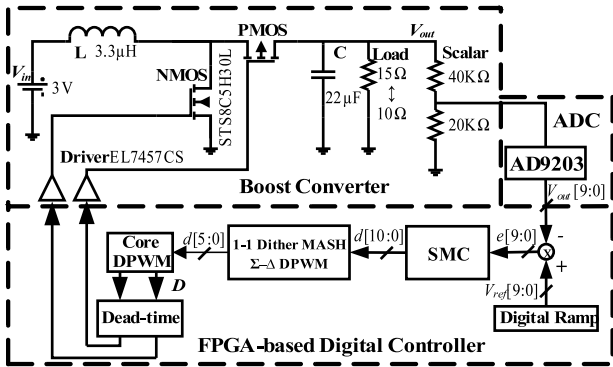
L 3.3μH
PMOS
$V_{out}$
C
Load
Scalar
$V_{in}$
3V
NMOS
STS8C5H30L
22μF
15Ω
↕
10Ω
40KΩ
20KΩ
ADC
Driver EL7457CS
AD9203
Boost Converter
$V_{out}[9:0]$
Core DPWM
$d[5:0]$
1-1 Dither MASH Σ–Δ DPWM
$d[10:0]$
SMC
$e[9:0]$
-
+
D
Dead-time
$V_{ref}[9:0]$
Digital Ramp
FPGA-based Digital Controller